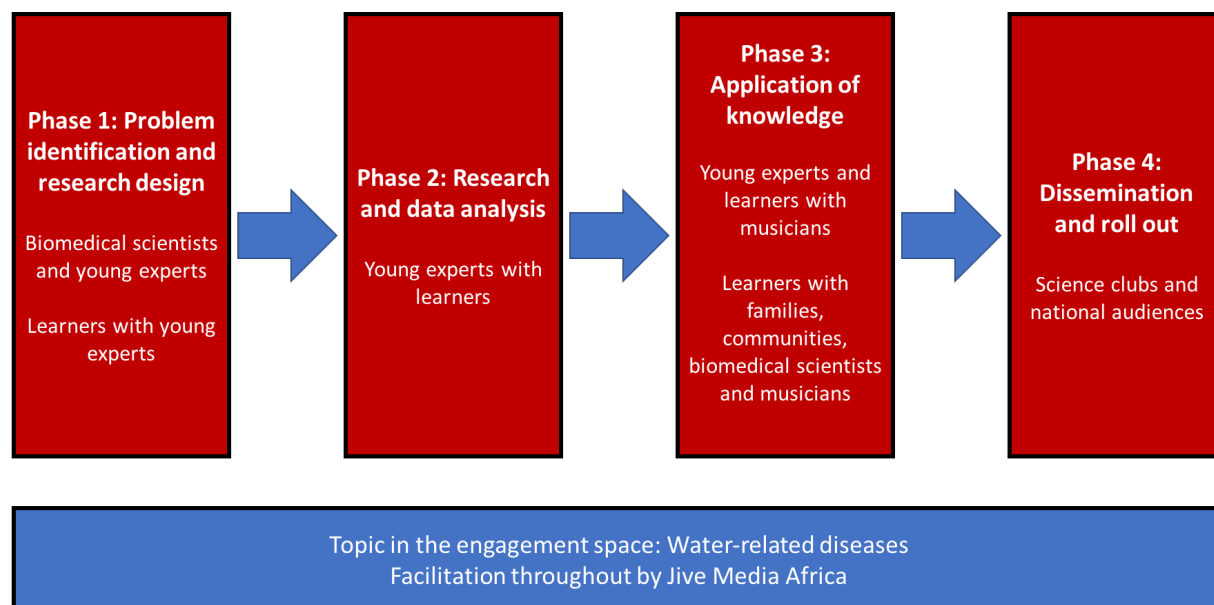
Phase 1: Problem identification and research design

Biomedical scientists and young experts

Learners with young experts

Phase 2: Research and data analysis

Young experts with learners

Phase 3: Application of knowledge

Young experts and learners with musicians

Learners with families, communities, biomedical scientists and musicians

Phase 4: Dissemination and roll out

Science clubs and national audiences

Topic in the engagement space: Water-related diseases
Facilitation throughout by Jive Media Africa